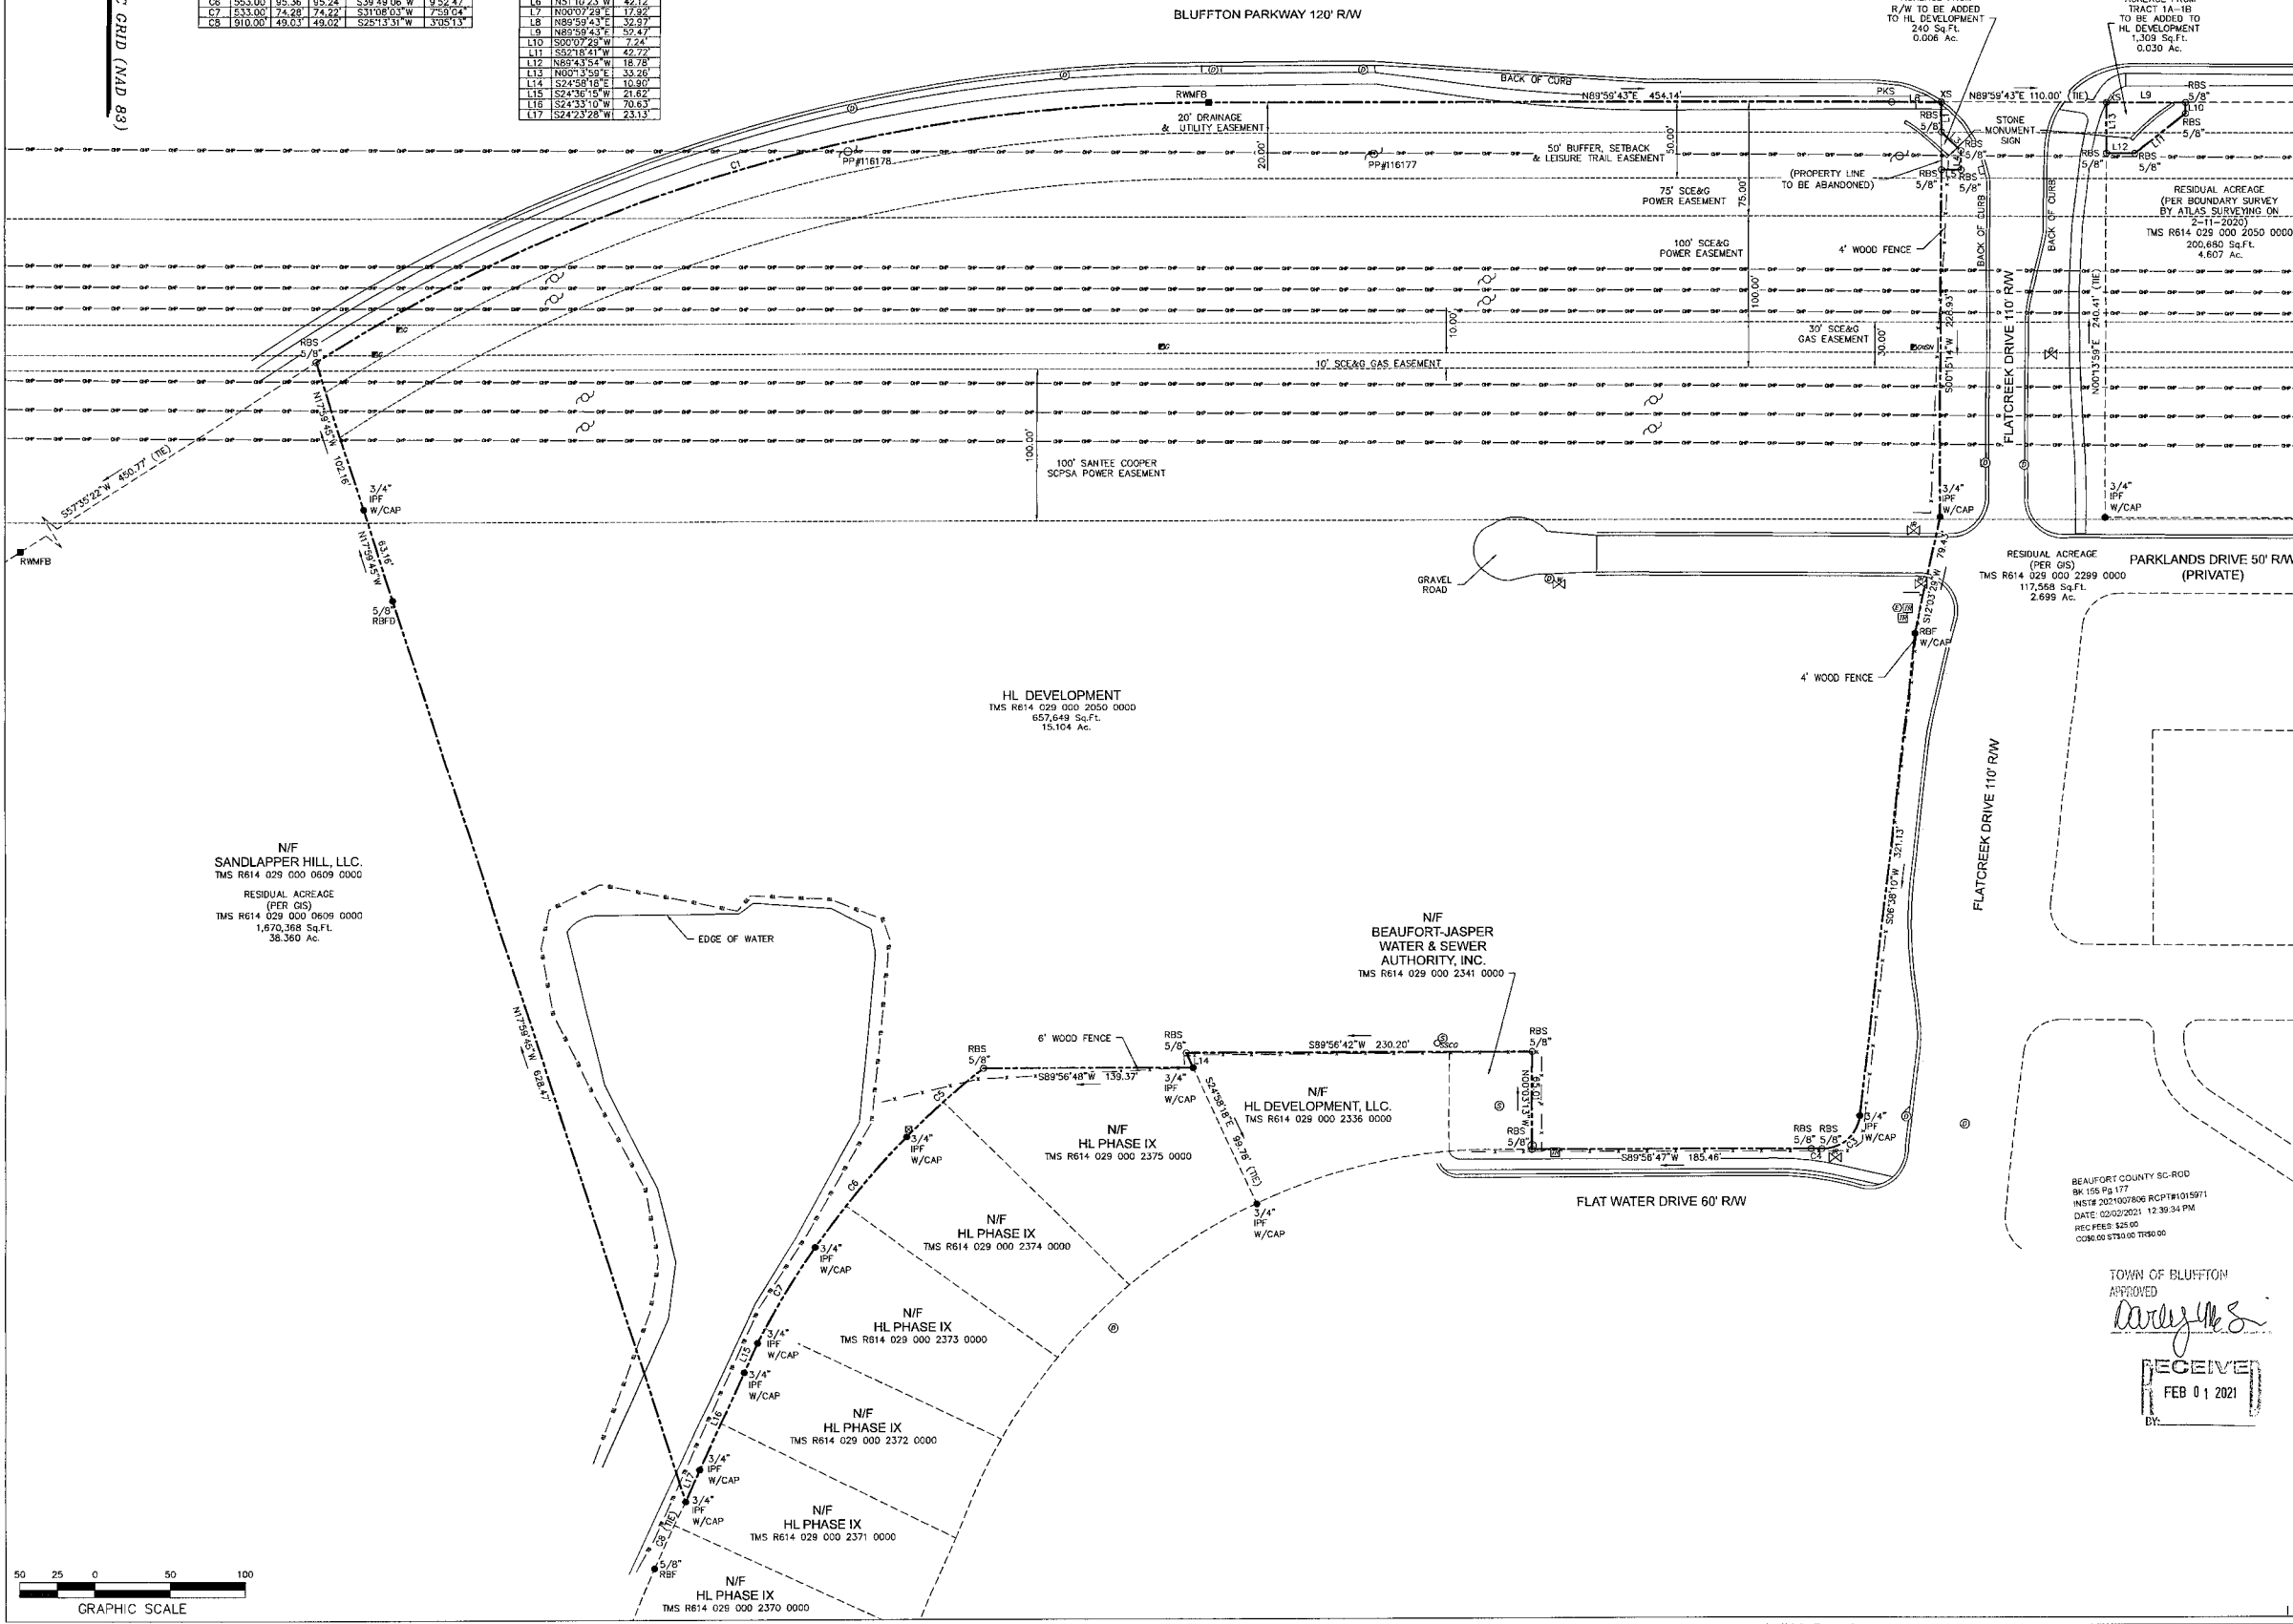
C GRID (NAD 83)

| C6 | 553.00' | 95.36' | 95.24' | S39°49'06"W | 9°52'47" |
|---|---|---|---|---|---|
| C7 | 533.00' | 74.28' | 74.22' | S31°08'03"W | 7°59'04" |
| C8 | 910.00' | 49.03' | 49.02' | S25°13'31"W | 3°05'13" |

| L6 | N51°10'23"W | 42.12' |
|---|---|---|
| L7 | N00°07'29"E | 17.92' |
| L8 | N89°59'43"E | 32.97' |
| L9 | N89°59'43"E | 52.47' |
| L10 | S00°07'29"W | 7.24' |
| L11 | S52°18'41"W | 42.72' |
| L12 | N89°43'54"W | 18.78' |
| L13 | N00°13'59"E | 33.26' |
| L14 | S24°58'18"E | 10.90' |
| L15 | S24°36'15"W | 21.62' |
| L16 | S24°33'10"W | 70.63' |
| L17 | S24°23'28"W | 23.13' |

BLUFFTON PARKWAY 120' R/W

R/W TO BE ADDED TO HL DEVELOPMENT 240 Sq.Ft. 0.006 Ac.

TRACT 1A-1B TO BE ADDED TO HL DEVELOPMENT 1,309 Sq.Ft. 0.030 Ac.

BACK OF CURB
RWMFB
N89°59'43"E 454.14'
PKS
XS
N89°59'43"E 110.00' (TIE)
XS L9 RBS 5/8" L10 RBS 5/8"
L13 L12 L11
RBS 5/8"
20' DRAINAGE & UTILITY EASEMENT
20.00'
50.00'
50' BUFFER, SETBACK & LEISURE TRAIL EASEMENT
STONE MONUMENT SIGN
RBS 5/8"
RBS 5/8"
PP#116178
PP#116177
C1
(PROPERTY LINE TO BE ABANDONED)
75' SCE&G POWER EASEMENT
75.00'
RESIDUAL ACREAGE (PER BOUNDARY SURVEY BY ATLAS SURVEYING ON 2-11-2020) TMS R614 029 000 2050 0000 200,680 Sq.Ft. 4.607 Ac.
BACK OF CURB
BACK OF CURB
100' SCE&G POWER EASEMENT
4' WOOD FENCE
100.00'
228.93'
240.41' (TIE)
10.00'
30' SCE&G GAS EASEMENT
30.00'
10' SCE&G GAS EASEMENT
S00°05'14"W
N00°13'59"E
FLATCREEK DRIVE 110' R/W
RBS 5/8"
N17°59'45"W 102.16'
S57°35'22"W 450.77' (TIE)
100.00'
100' SANTEE COOPER SCPSA POWER EASEMENT
3/4" IPF W/CAP
3/4" IPF W/CAP
3/4" IPF W/CAP
RWMFB
N17°59'45"W 63.16'
RESIDUAL ACREAGE (PER GIS) TMS R614 029 000 2299 0000 117,558 Sq.Ft. 2.699 Ac.
PARKLANDS DRIVE 50' R/W (PRIVATE)
5/8" RBFD
GRAVEL ROAD
S12°03'24"W 79.4
RBF W/CAP
4' WOOD FENCE

HL DEVELOPMENT
TMS R614 029 000 2050 0000
657,649 Sq.Ft.
15.104 Ac.

FLATCREEK DRIVE 110' R/W

N/F
SANDLAPPER HILL, LLC.
TMS R614 029 000 0609 0000
RESIDUAL ACREAGE (PER GIS)
TMS R614 029 000 0609 0000
1,670,368 Sq.Ft.
38.360 Ac.

EDGE OF WATER
S06°38'10"W 321.13'

N/F
BEAUFORT-JASPER WATER & SEWER AUTHORITY, INC.
TMS R614 029 000 2341 0000

N17°59'45"W 628.47'
6' WOOD FENCE
RBS 5/8"
RBS 5/8"
L14
S89°56'42"W 230.20'
RBS 5/8"
S89°56'48"W 139.37'
3/4" IPF W/CAP
N00°03'13"W
C5
S24°58'18"E 99.78' (TIE)

N/F
HL DEVELOPMENT, LLC.
TMS R614 029 000 2336 0000

RBS 5/8"
N/F
HL PHASE IX
TMS R614 029 000 2375 0000
3/4" IPF W/CAP
S89°56'47"W 185.46'
RBS RBS 5/8" 5/8"
3/4" IPF W/CAP
C6
3/4" IPF W/CAP
FLAT WATER DRIVE 60' R/W

N/F
HL PHASE IX
TMS R614 029 000 2374 0000
3/4" IPF W/CAP

BEAUFORT COUNTY SC-ROD
BK 155 Pg 177
INST# 2021007806 RCPT#1015971
DATE: 02/02/2021 12:39:34 PM
REC FEES: $25.00
CO$0.00 ST$0.00 TR$0.00

C7
TOWN OF BLUFFTON
APPROVED

3/4" IPF W/CAP
L15
N/F
HL PHASE IX
TMS R614 029 000 2373 0000
3/4" IPF W/CAP
RECEIVED
FEB 01 2021
BY:
L16
N/F
HL PHASE IX
TMS R614 029 000 2372 0000
3/4" IPF W/CAP
L17
3/4" IPF W/CAP
N/F
HL PHASE IX
TMS R614 029 000 2371 0000
C8 (TIE)
5/8" RBF
N/F
HL PHASE IX
TMS R614 029 000 2370 0000

50 25 0 50 100
GRAPHIC SCALE